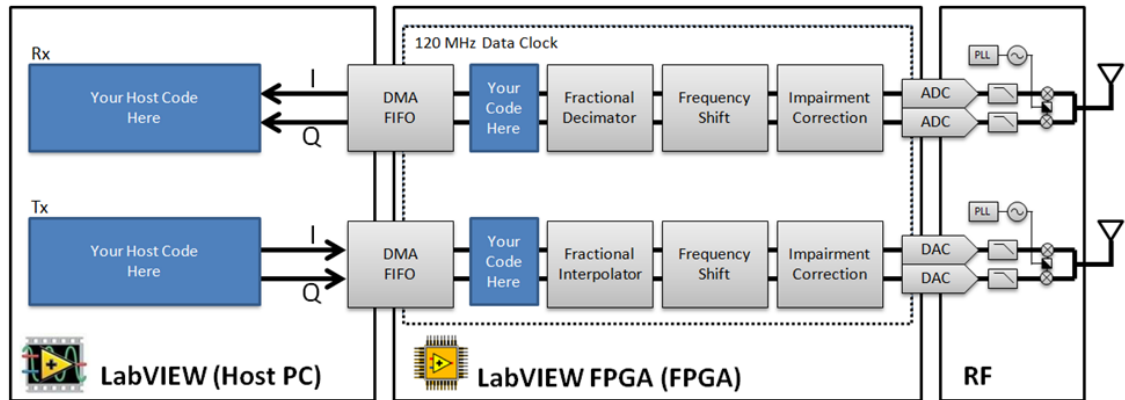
Rx

Your Host Code Here

I

Q

DMA FIFO

120 MHz Data Clock

Your Code Here

Fractional Decimator

Frequency Shift

Impairment Correction

ADC

ADC

PLL

Tx

Your Host Code Here

I

Q

DMA FIFO

Your Code Here

Fractional Interpolator

Frequency Shift

Impairment Correction

DAC

DAC

PLL

LabVIEW (Host PC)

LabVIEW FPGA (FPGA)

RF